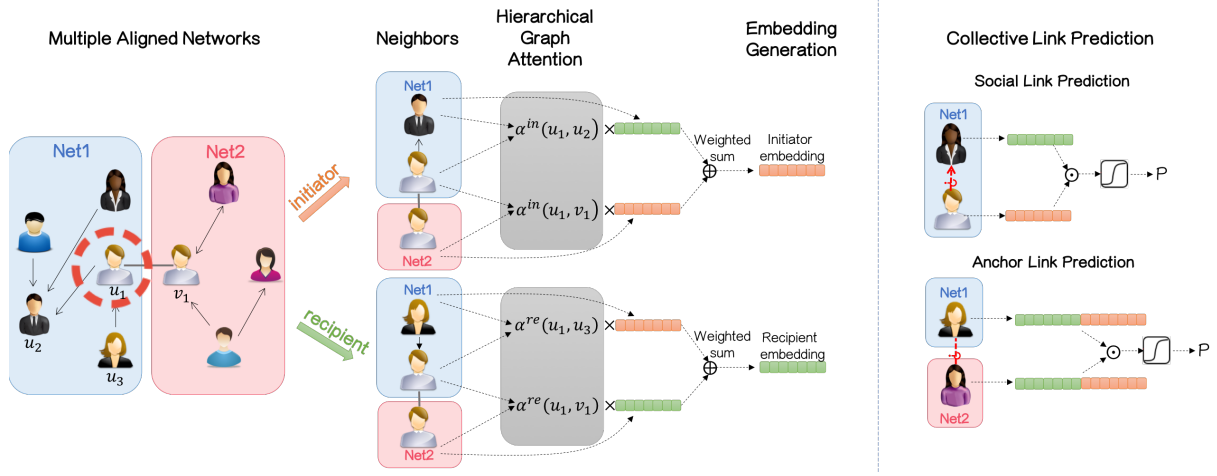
Multiple Aligned Networks

Net1

Net2

$u_1$

$u_2$

$u_3$

$v_1$

initiator

recipient

Neighbors

Hierarchical Graph Attention

Embedding Generation

Net1

Net2

$\alpha^{in}(u_1, u_2)$ ×

$\alpha^{in}(u_1, v_1)$ ×

Weighted sum

Initiator embedding

Net1

Net2

$\alpha^{re}(u_1, u_3)$ ×

$\alpha^{re}(u_1, v_1)$ ×

Weighted sum

Recipient embedding

Collective Link Prediction

Social Link Prediction

Net1

P

Anchor Link Prediction

Net1

Net2

P